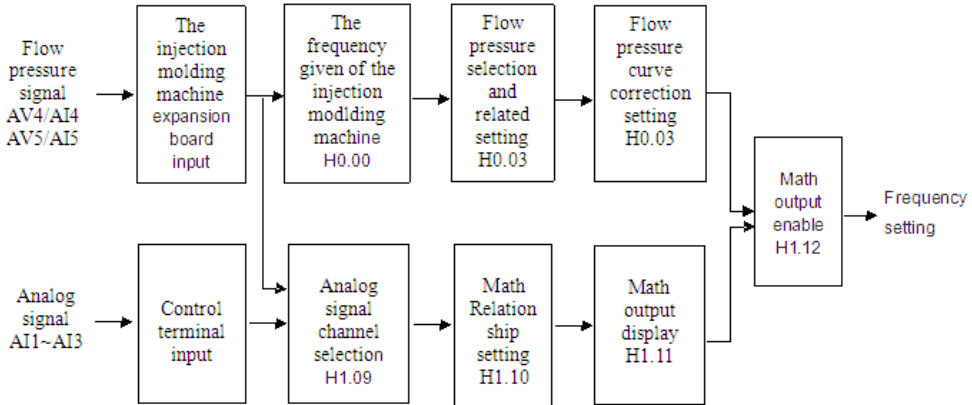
Flow pressure signal AV4/AI4 AV5/AI5

The injection molding machine expansion board input

The frequency given of the injection modlding machine H0.00

Flow pressure selection and related setting H0.03

Flow pressure curve correction setting H0.03

Math output enable H1.12

Frequency setting

Analog signal AI1~AI3

Control terminal input

Analog signal channel selection H1.09

Math Relation ship setting H1.10

Math output display H1.11